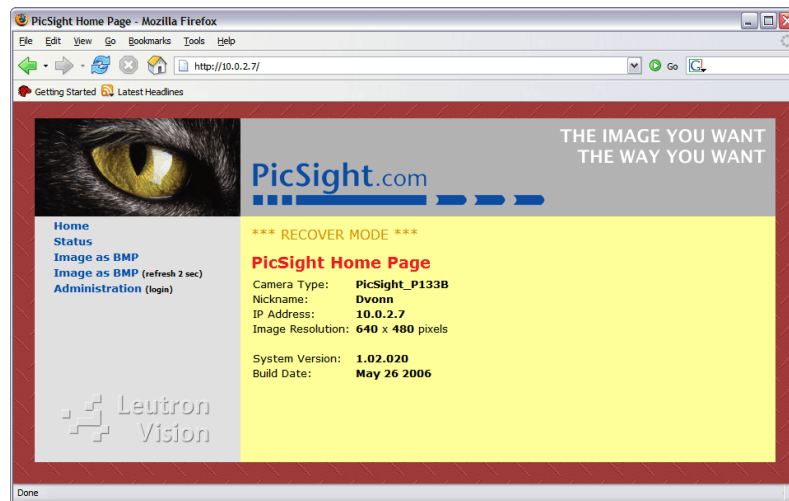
PicSight Home Page - Mozilla Firefox

File Edit View Go Bookmarks Tools Help

http://10.0.2.7/

Go

Getting Started Latest Headlines

THE IMAGE YOU WANT
THE WAY YOU WANT

PicSight.com

Home
Status
Image as BMP
Image as BMP (refresh 2 sec)
Administration (login)

Leutron Vision

*** RECOVER MODE ***

PicSight Home Page

| | |
|---|---|
| Camera Type: | PicSight_P133B |
| Nickname: | Dvonn |
| IP Address: | 10.0.2.7 |
| Image Resolution: | 640 x 480 pixels |
| System Version: | 1.02.020 |
| Build Date: | May 26 2006 |

Done